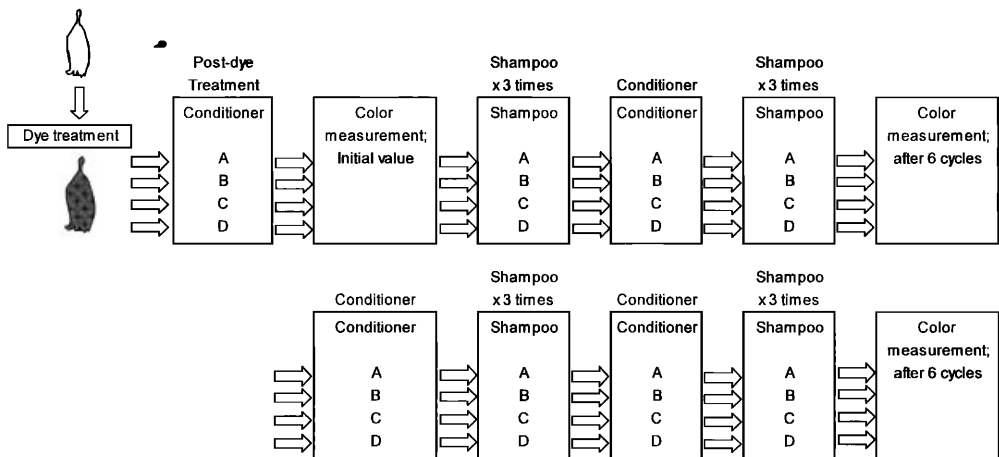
Dye treatment

Post-dye Treatment
Conditioner
A
B
C
D

Color measurement; Initial value

Shampoo x 3 times
Shampoo
A
B
C
D

Conditioner
Conditioner
A
B
C
D

Shampoo x 3 times
Shampoo
A
B
C
D

Color measurement; after 6 cycles

Conditioner
Conditioner
A
B
C
D

Shampoo x 3 times
Shampoo
A
B
C
D

Conditioner
Conditioner
A
B
C
D

Shampoo x 3 times
Shampoo
A
B
C
D

Color measurement; after 6 cycles